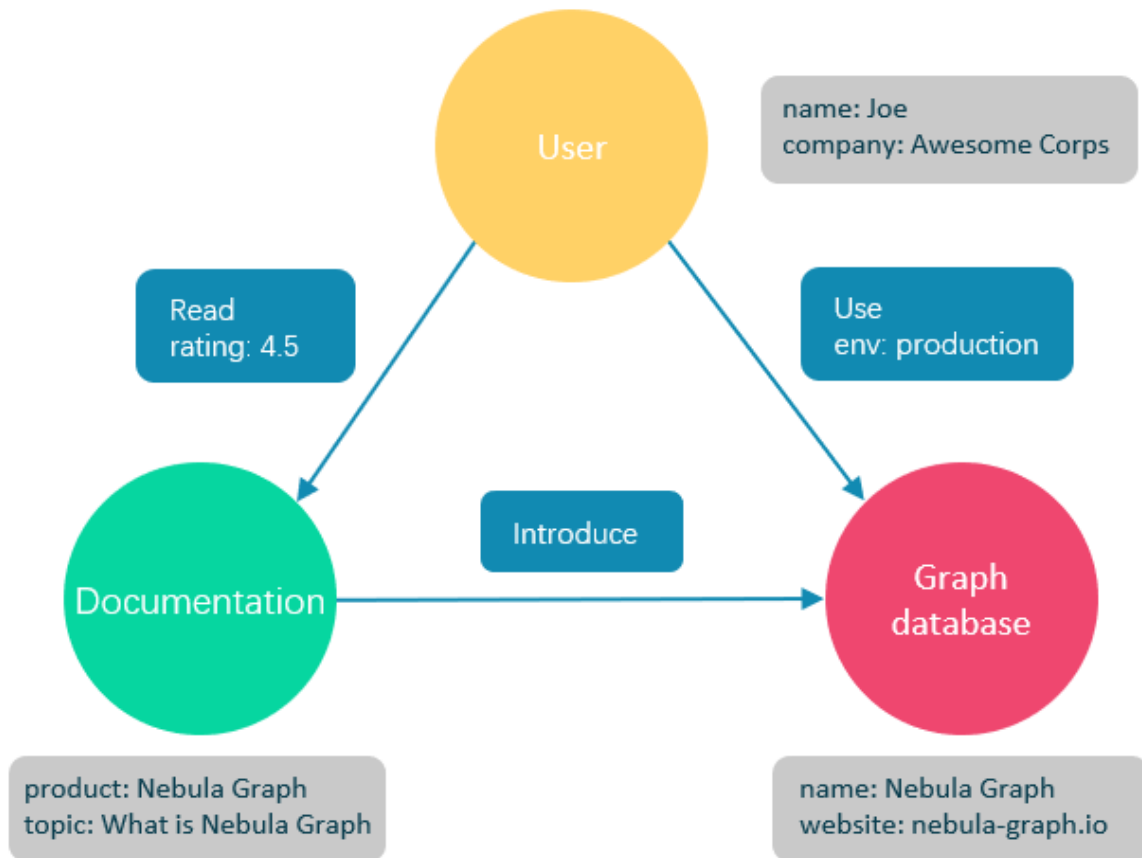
User

name: Joe
company: Awesome Corps

Read
rating: 4.5

Use
env: production

Introduce

Documentation

Graph database

product: Nebula Graph
topic: What is Nebula Graph

name: Nebula Graph
website: nebula-graph.io